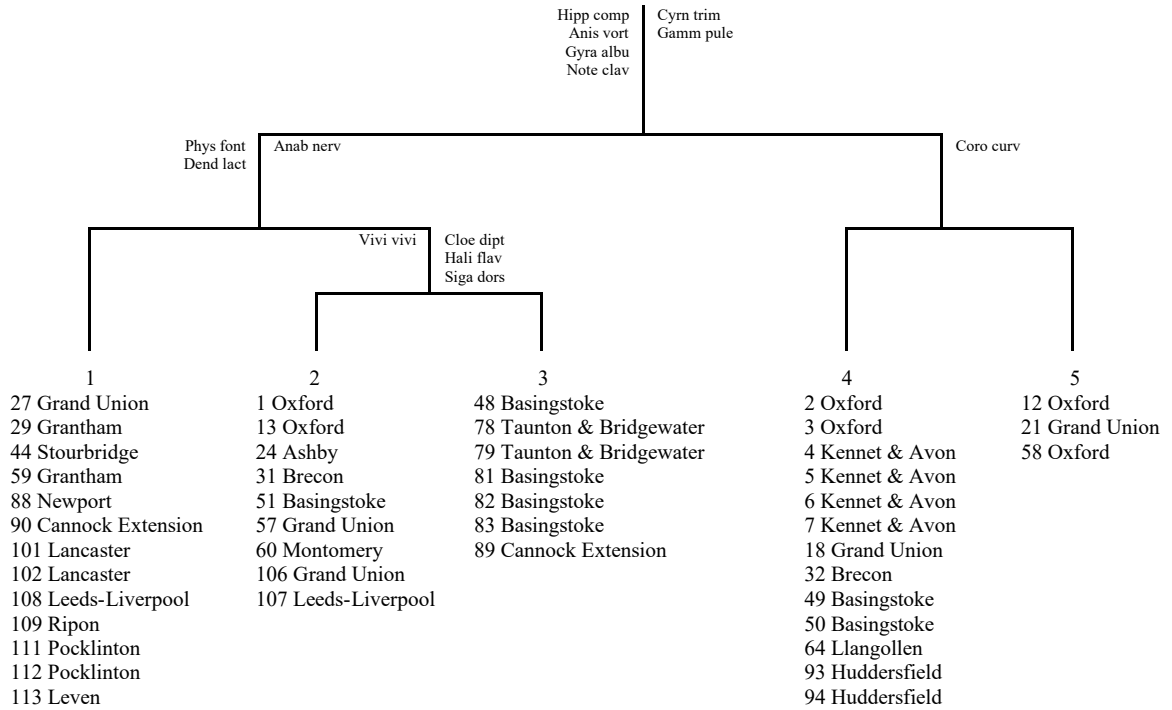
Hipp comp
Anis vort
Gyra albu
Note clav

Cyrn trim
Gamm pule

Phys font
Dend lact

Anab nerv

Coro curv

Vivi vivi

Cloe dipt
Hali flav
Siga dors

1
27 Grand Union
29 Grantham
44 Stourbridge
59 Grantham
88 Newport
90 Cannock Extension
101 Lancaster
102 Lancaster
108 Leeds-Liverpool
109 Ripon
111 Pocklinton
112 Pocklinton
113 Leven

2
1 Oxford
13 Oxford
24 Ashby
31 Brecon
51 Basingstoke
57 Grand Union
60 Montomery
106 Grand Union
107 Leeds-Liverpool

3
48 Basingstoke
78 Taunton & Bridgewater
79 Taunton & Bridgewater
81 Basingstoke
82 Basingstoke
83 Basingstoke
89 Cannock Extension

4
2 Oxford
3 Oxford
4 Kennet & Avon
5 Kennet & Avon
6 Kennet & Avon
7 Kennet & Avon
18 Grand Union
32 Brecon
49 Basingstoke
50 Basingstoke
64 Llangollen
93 Huddersfield
94 Huddersfield

5
12 Oxford
21 Grand Union
58 Oxford